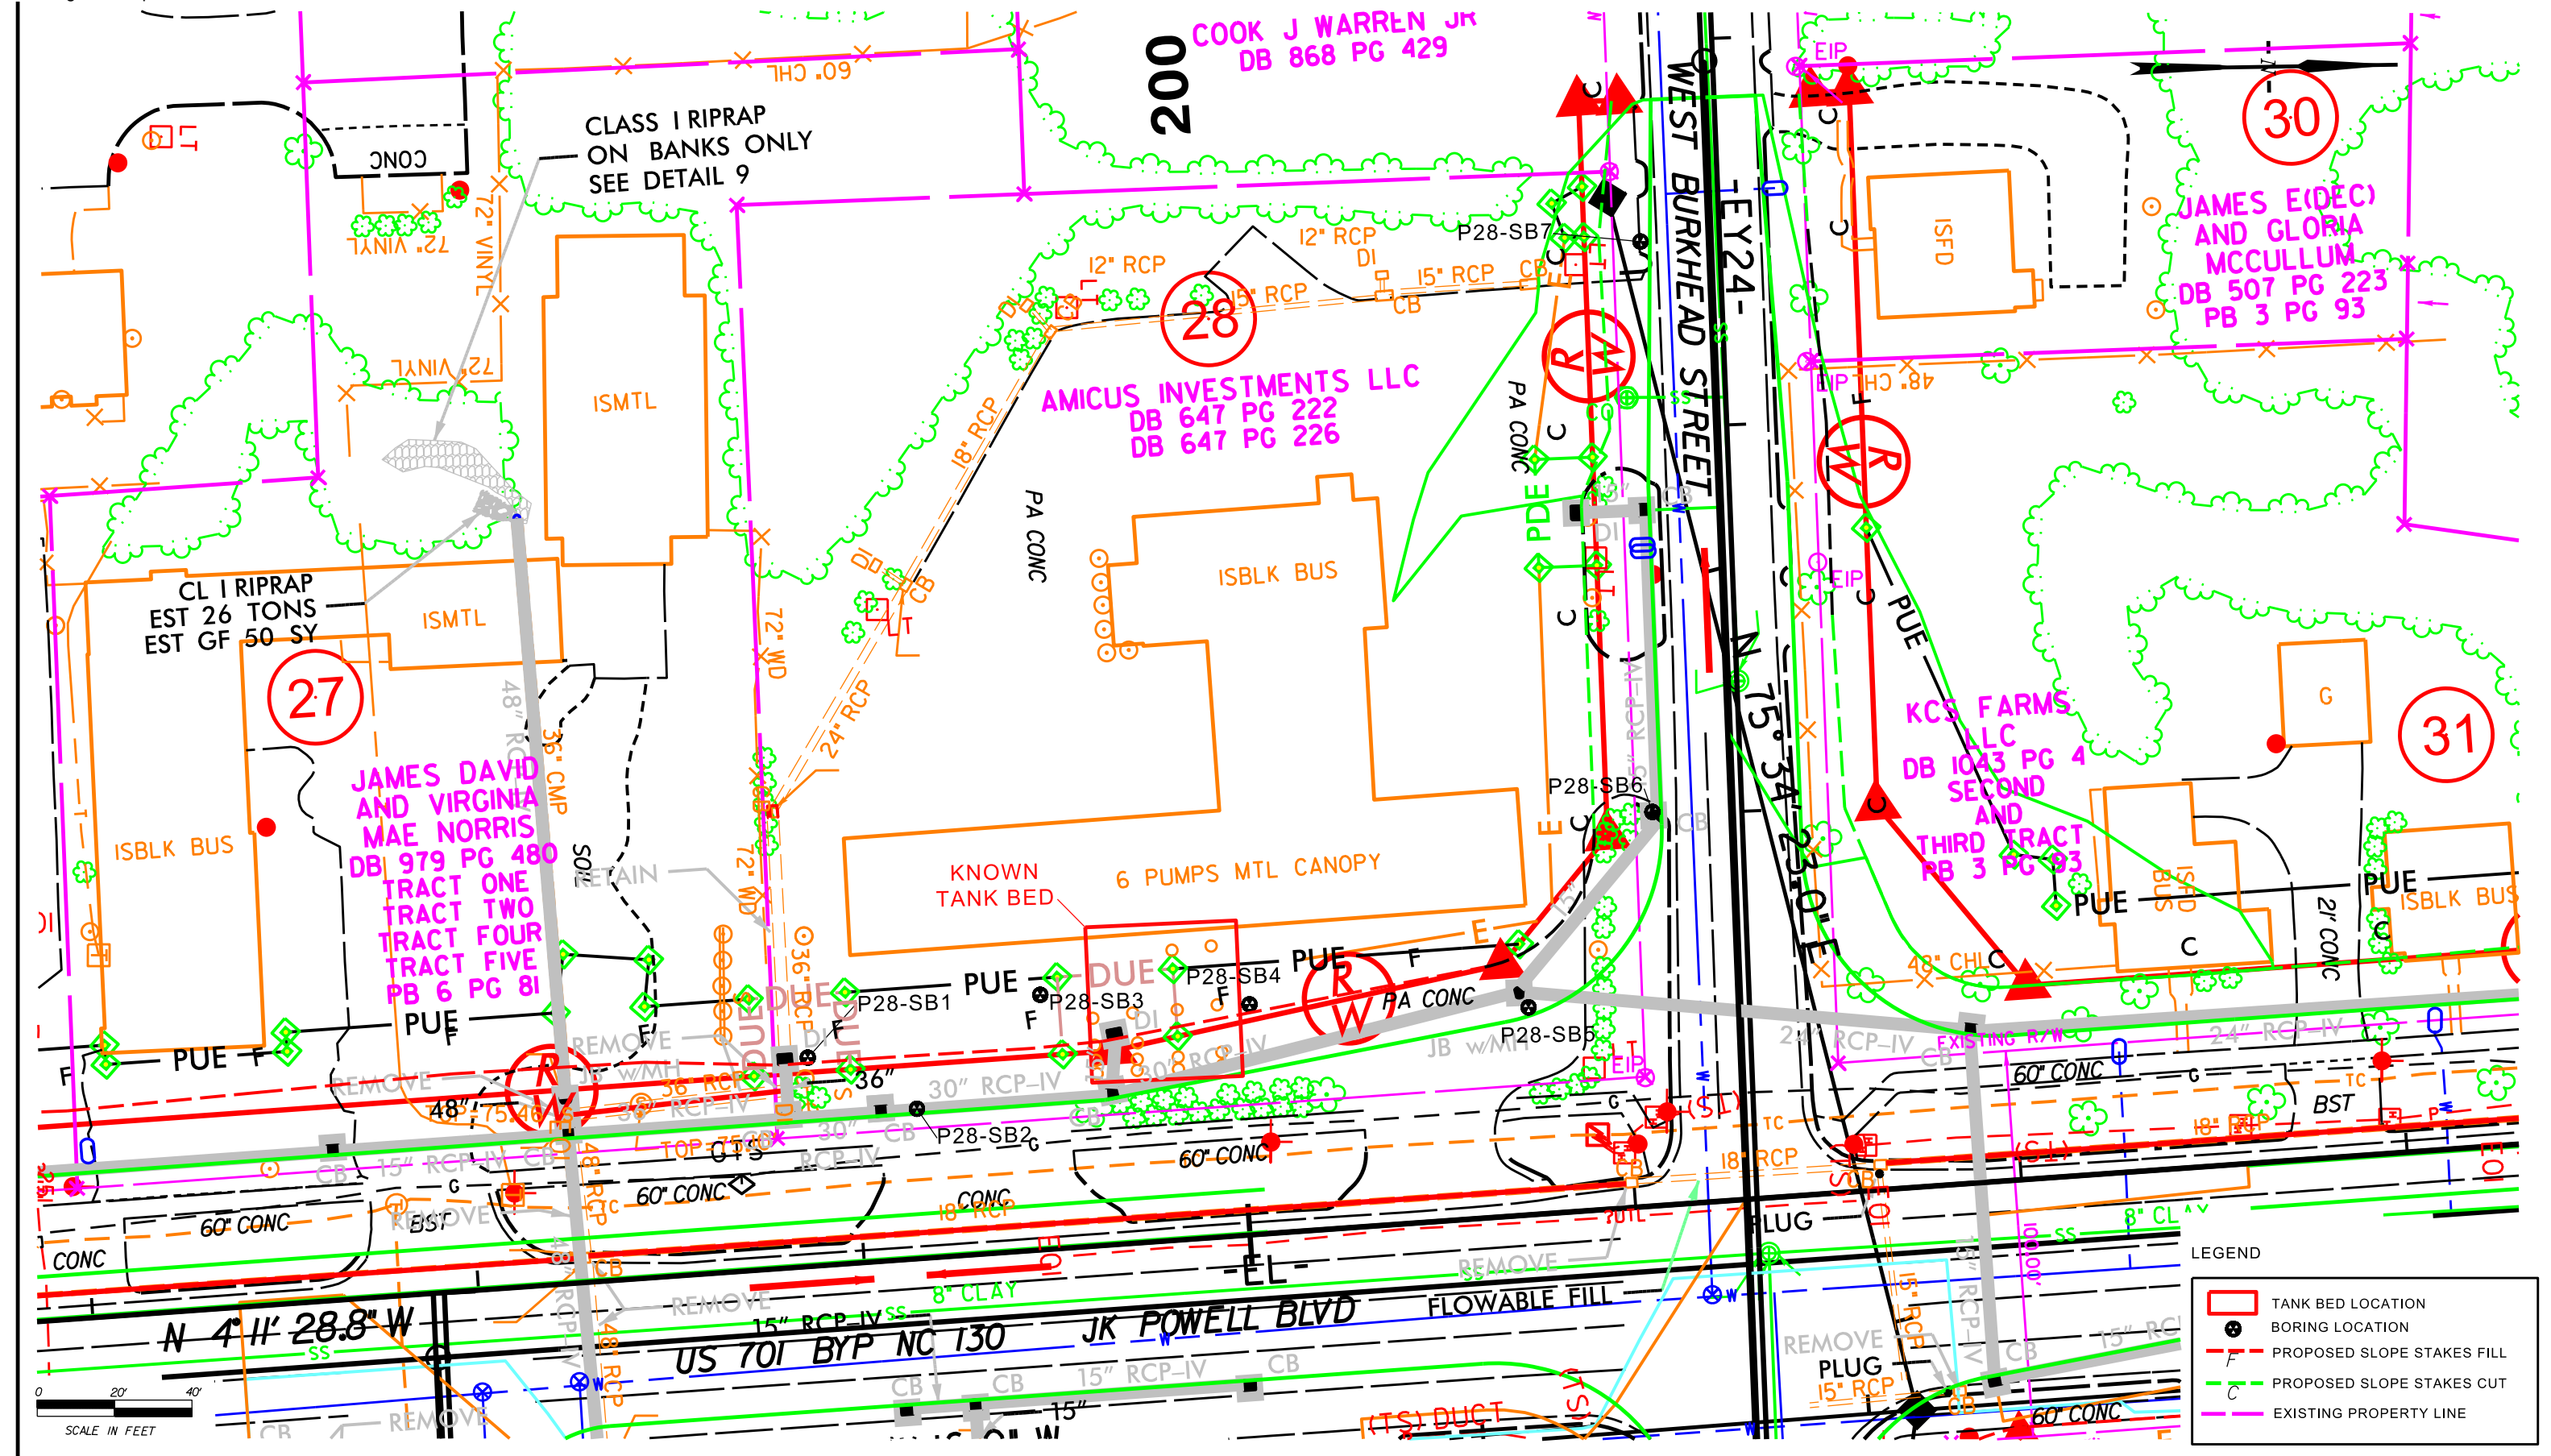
COOK J WARREN JR
DB 868 PG 429

200

60" CHL

CONC

LT

CLASS I RIPRAP
ON BANKS ONLY
SEE DETAIL 9

72" VINYL

72" VINYL

72" VINYL

ISMTL

12" RCP

DI

15" RCP

CB

P28-SB7

12" RCP

28

15" RCP

CB

AMICUS INVESTMENTS LLC
DB 647 PG 222
DB 647 PG 226

18" RCP

PA CONC

PA CONC

ISBLK BUS

WEST BURKHEAD STREET

-EY24-

EIP

C

ISFD

30

JAMES E(DEC)
AND GLORIA
MCCULLUM
DB 507 PG 223
PB 3 PG 93

48" CHL

EIP

R/W

R/W

PDE

DI

EIP

PUE

CL I RIPRAP
EST 26 TONS
EST GF 50 SY

ISMTL

27

72" WD

24" RCP

JAMES DAVID
AND VIRGINIA
MAE NORRIS
DB 979 PG 480
TRACT ONE
TRACT TWO
TRACT FOUR
TRACT FIVE
PB 6 PG 81

48" RCP

36" CMP

SOIL RETAIN

72" WD

ISBLK BUS

KNOWN
TANK BED

6 PUMPS MTL CANOPY

P28-SB6

N 15°34'23.0" E

KCS FARMS
LLC
DB 1043 PG 4
SECOND
AND
THIRD TRACT
PB 3 PG 93

G

31

PUE

ISFD BUS

21' CONC

PUE

ISBLK BUS

PUE

PUE

PUE

DUE

DUE

P28-SB1

P28-SB3

P28-SB4

PUE

R/W

PA CONC

E

P28-SB5

JB w/MH

48" CHL

24" RCP-IV

EXISTING R/W

24" RCP-IV

60" CONC

BST

REMOVE

REMOVE

R/W

36" RCP

36"

30" RCP-IV

30" RCP

P28-SB2

18" RCP

TOP 75.00

48" 75.46

15" RCP-IV

CB

60" CONC

60" CONC

CONC

18" RCP

BST

REMOVE

60" CONC

CONC

PLUG

-EL-

8" CLAY

REMOVE

FLOWABLE FILL

JK POWELL BLVD

US 701 BYP NC 130

N 4°11'28.8" W

15" RCP-IV

15" RCP-IV

REMOVE

PLUG

15" RCP

60" CONC

(TS) DUCT

8" CLAY

REMOVE

0 20' 40'
SCALE IN FEET

LEGEND
TANK BED LOCATION
BORING LOCATION
PROPOSED SLOPE STAKES FILL
PROPOSED SLOPE STAKES CUT
EXISTING PROPERTY LINE